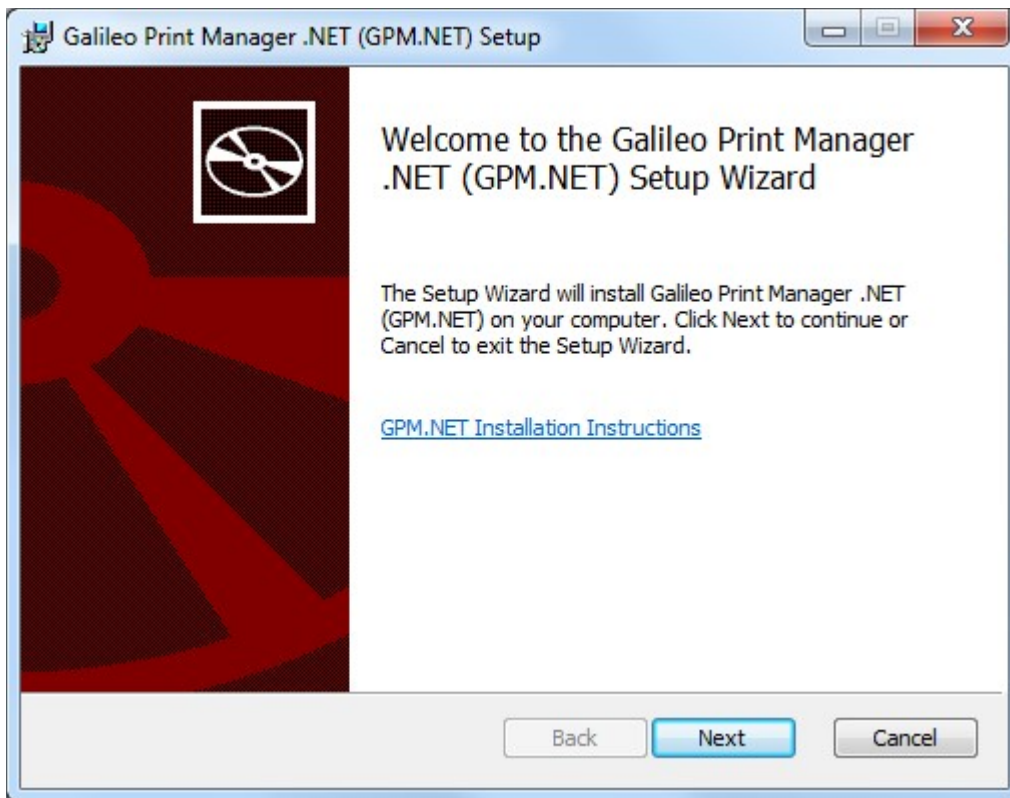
Galileo Print Manager .NET (GPM.NET) Setup

Welcome to the Galileo Print Manager .NET (GPM.NET) Setup Wizard

The Setup Wizard will install Galileo Print Manager .NET (GPM.NET) on your computer. Click Next to continue or Cancel to exit the Setup Wizard.

GPM.NET Installation Instructions

Back
Next
Cancel